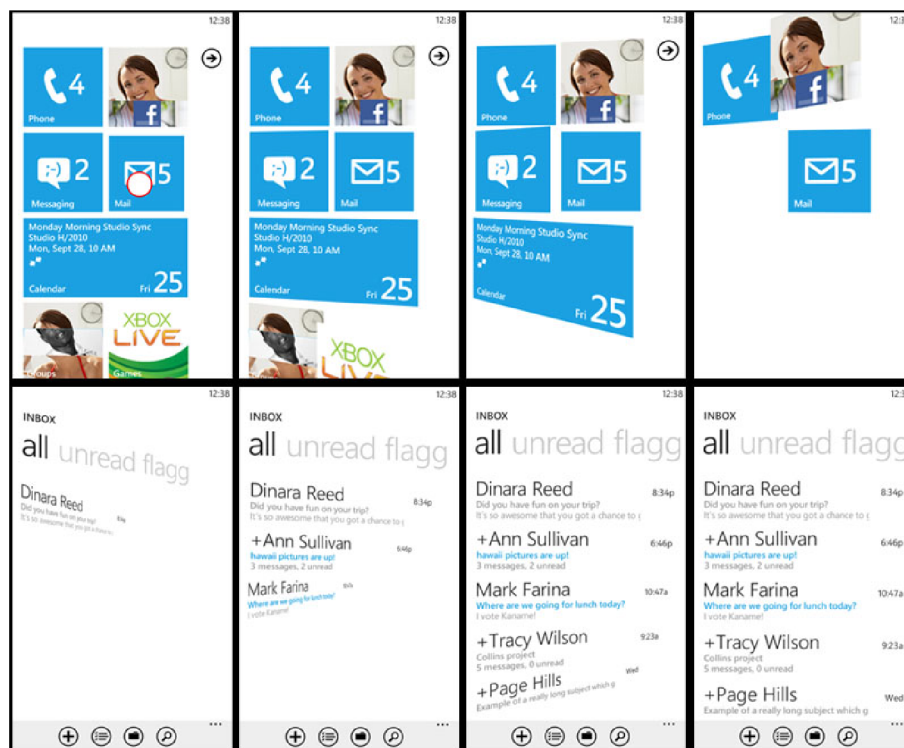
12:38

4
Phone

2
Messaging

5
Mail

Monday Morning Studio Sync
Studio H/2010
Mon, Sept 28, 10 AM

Calendar
Fri 25

XBOX LIVE

Groups
Games

12:38

4
Phone

2
Messaging

5
Mail

Monday Morning Studio Sync
Studio H/2010
Mon, Sept 28, 10 AM

Calendar
Fri 25

XBOX LIVE

12:38

4
Phone

2
Messaging

5
Mail

Monday Morning Studio Sync
Studio H/2010
Mon, Sept 28, 10 AM

Calendar
Fri 25

12:3

4
Phone

5
Mail

12:38
INBOX
all unread flagg

Dinara Reed
Did you have fun on your trip?
It's so awesome that you got a chance to

12:38
INBOX
all unread flagg

Dinara Reed 8:34p
Did you have fun on your trip?
It's so awesome that you got a chance to

+Ann Sullivan 6:46p
hawaii pictures are up!
3 messages, 2 unread

Mark Farina
Where are we going for lunch today?
I vote Kaname!

12:38
INBOX
all unread flagg

Dinara Reed 8:34p
Did you have fun on your trip?
It's so awesome that you got a chance to

+Ann Sullivan 6:46p
hawaii pictures are up!
3 messages, 2 unread

Mark Farina 10:47a
Where are we going for lunch today?
I vote Kaname!

+Tracy Wilson 9:23a
Collins project
5 messages, 0 unread

+Page Hills Wed
Example of a really long subject which g

INBOX
all unread flagg

Dinara Reed 8:34p
Did you have fun on your trip?
It's so awesome that you got a chance to

+Ann Sullivan 6:46p
hawaii pictures are up!
3 messages, 2 unread

Mark Farina 10:47a
Where are we going for lunch today?
I vote Kaname!

+Tracy Wilson 9:23a
Collins project
5 messages, 0 unread

+Page Hills Wed
Example of a really long subject which g